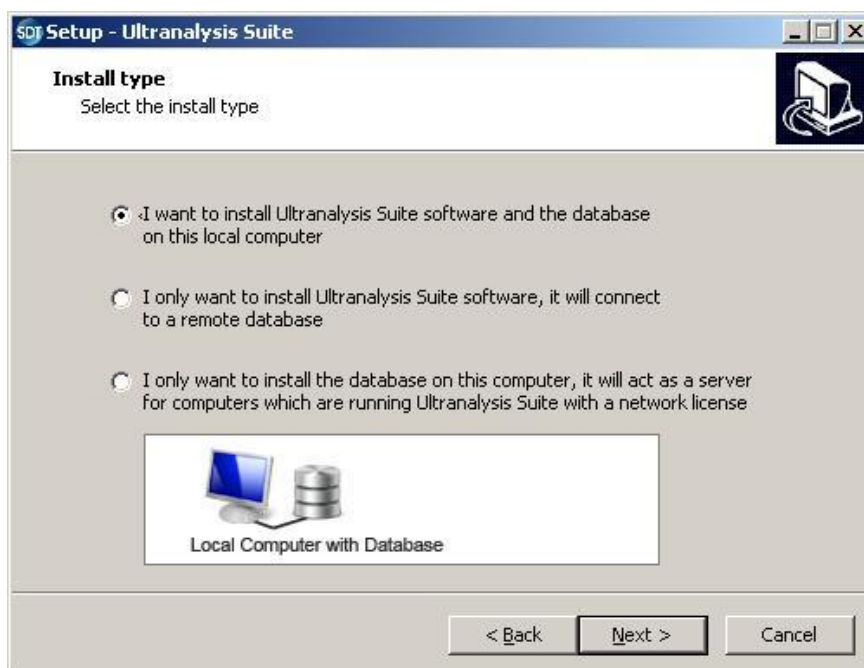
SDT Setup - Ultranalysis Suite

Install type
Select the install type

I want to install Ultranalysis Suite software and the database on this local computer

I only want to install Ultranalysis Suite software, it will connect to a remote database

I only want to install the database on this computer, it will act as a server for computers which are running Ultranalysis Suite with a network license

Local Computer with Database

< Back
Next >
Cancel